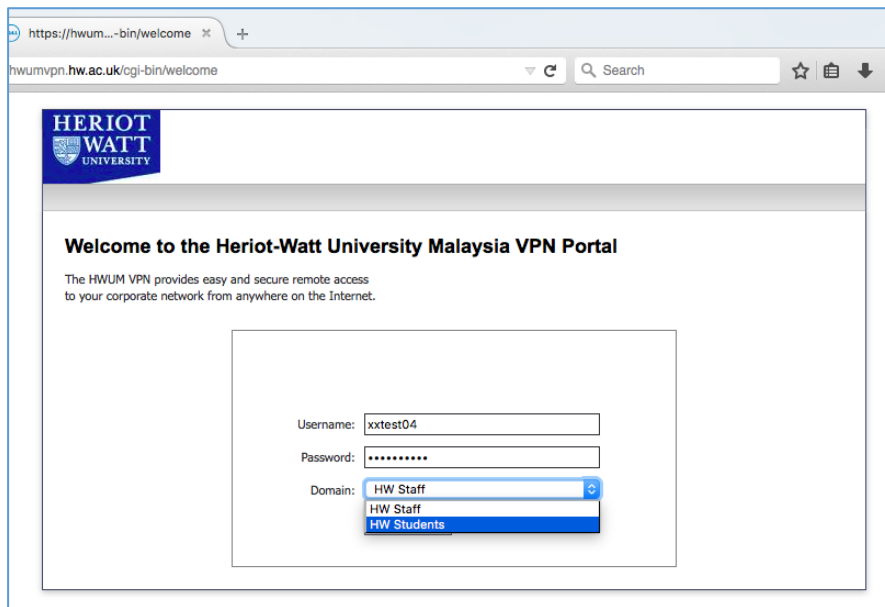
https://hwum...-bin/welcome ×

hwumvpn.hw.ac.uk/cgi-bin/welcome

Search

HERIOT WATT UNIVERSITY

Welcome to the Heriot-Watt University Malaysia VPN Portal

The HWUM VPN provides easy and secure remote access to your corporate network from anywhere on the Internet.

Username: xxtest04

Password: ••••••••••

Domain: HW Staff

HW Staff

HW Students